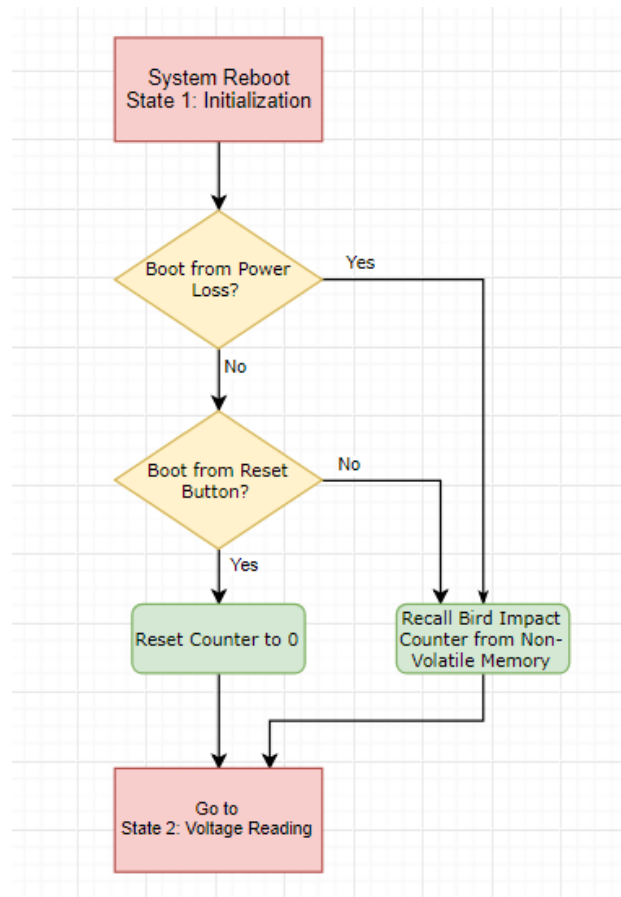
System Reboot
State 1: Initialization

Boot from Power Loss?

Yes

No

Boot from Reset Button?

No

Yes

Reset Counter to 0

Recall Bird Impact Counter from Non-Volatile Memory

Go to
State 2: Voltage Reading